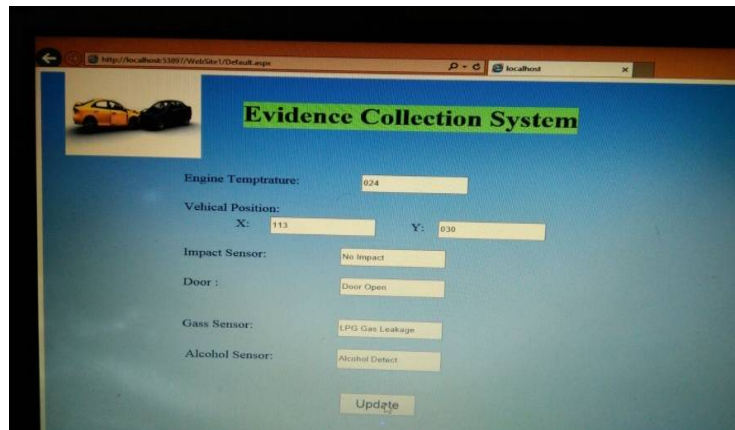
http://localhost:53897/WebSite1/Default.aspx

localhost

Evidence Collection System

Engine Temptrature: 024

Vehical Position:
X: 113 Y: 030

Impact Sensor: No Impact

Door : Door Open

Gass Sensor: LPG Gas Leakage

Alcohol Sensor: Alcohol Detect

Update